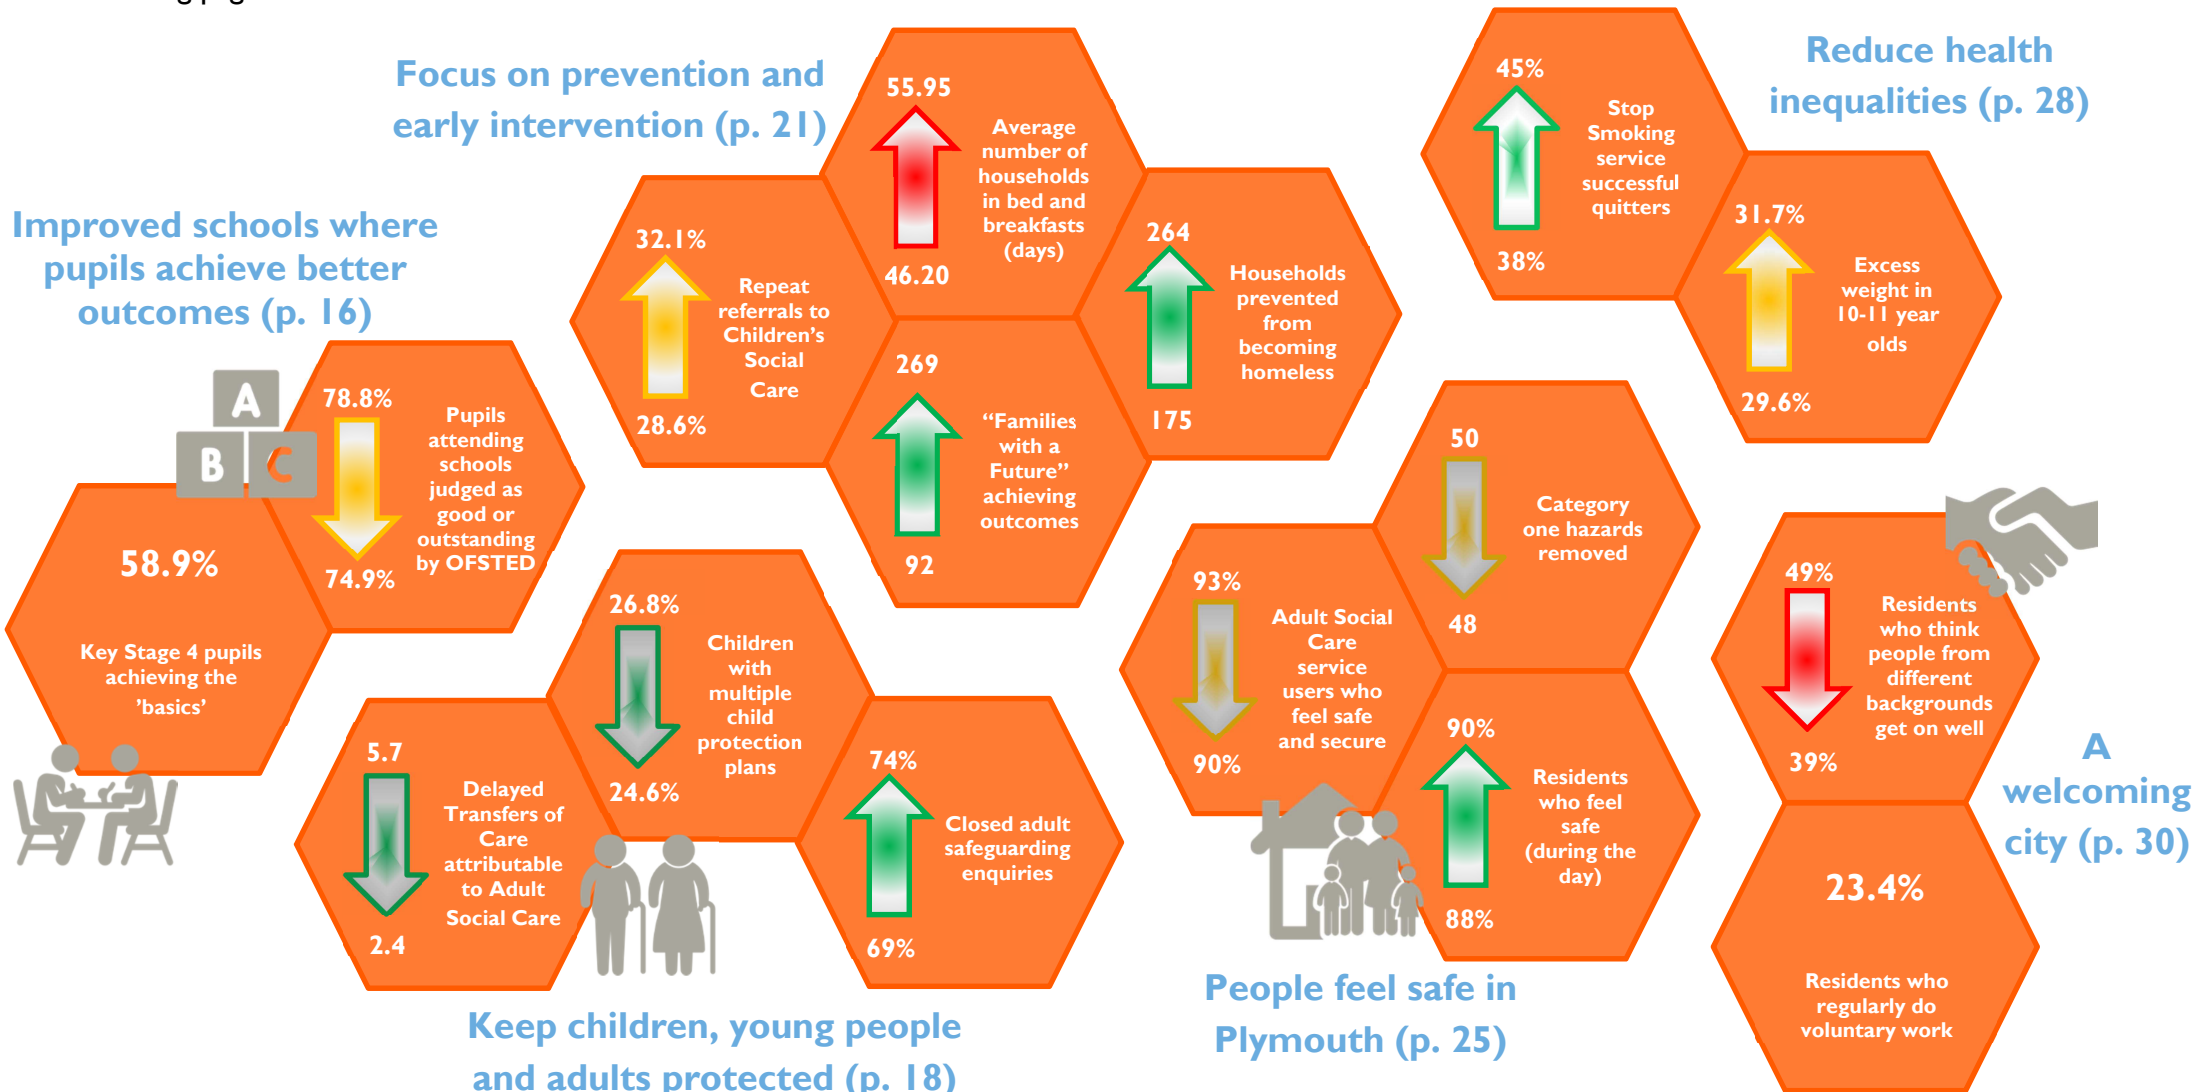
Focus on prevention and early intervention (p. 21)

Reduce health inequalities (p. 28)

Improved schools where pupils achieve better outcomes (p. 16)

55.95
Average number of households in bed and breakfasts (days)
46.20

45%
Stop Smoking service successful quitters
38%

32.1%
Repeat referrals to Children's Social Care
28.6%

264
Households prevented from becoming homeless
175

31.7%
Excess weight in 10-11 year olds
29.6%

A B C

78.8%
Pupils attending schools judged as good or outstanding by OFSTED
74.9%

269
"Families with a Future" achieving outcomes
92

50
Category one hazards removed
48

58.9%
Key Stage 4 pupils achieving the 'basics'

26.8%
Children with multiple child protection plans
24.6%

93%
Adult Social Care service users who feel safe and secure
90%

49%
Residents who think people from different backgrounds get on well
39%

5.7
Delayed Transfers of Care attributable to Adult Social Care
2.4

74%
Closed adult safeguarding enquiries
69%

90%
Residents who feel safe (during the day)
88%

A welcoming city (p. 30)

23.4%
Residents who regularly do voluntary work

People feel safe in Plymouth (p. 25)

Keep children, young people and adults protected (p. 18)